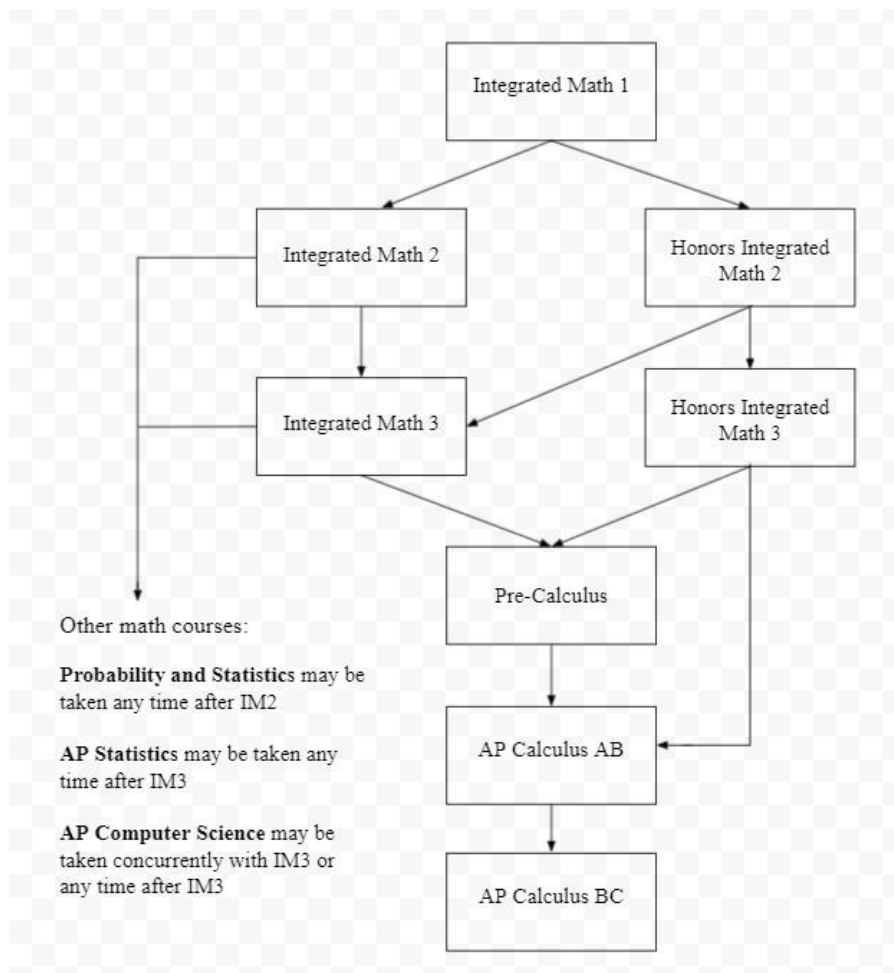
Integrated Math 1

Integrated Math 2

Honors Integrated Math 2

Integrated Math 3

Honors Integrated Math 3

Pre-Calculus

AP Calculus AB

AP Calculus BC

Other math courses:

**Probability and Statistics** may be taken any time after IM2

**AP Statistics** may be taken any time after IM3

**AP Computer Science** may be taken concurrently with IM3 or any time after IM3